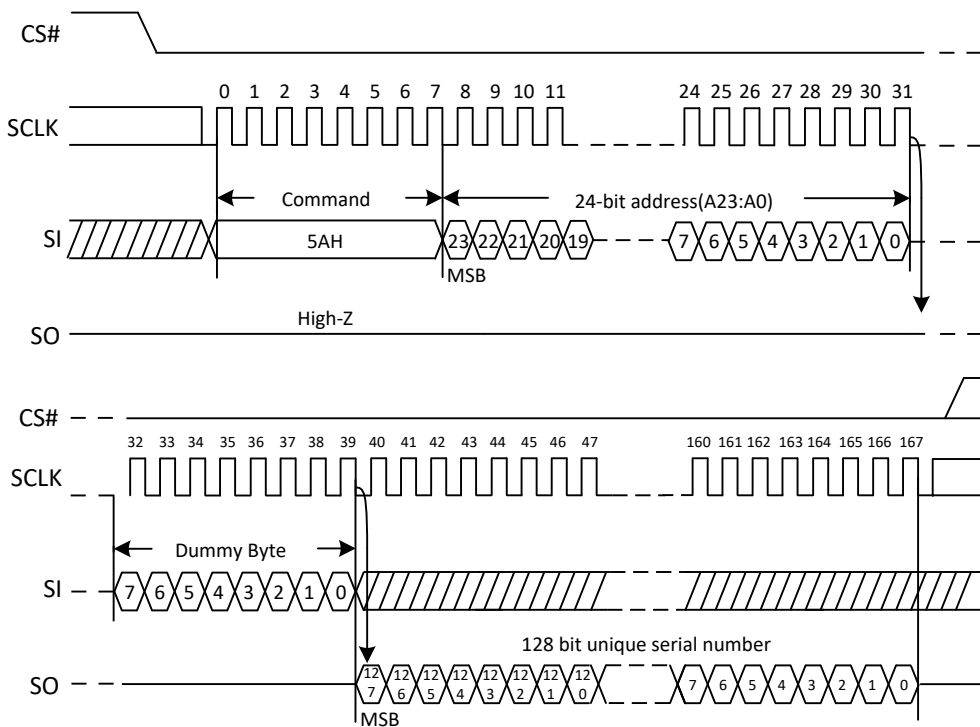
CS#

0 1 2 3 4 5 6 7 8 9 10 11 24 25 26 27 28 29 30 31

SCLK

Command

24-bit address(A23:A0)

SI

5AH

23 22 21 20 19

7 6 5 4 3 2 1 0

MSB

High-Z

SO

CS#

32 33 34 35 36 37 38 39 40 41 42 43 44 45 46 47 160 161 162 163 164 165 166 167

SCLK

Dummy Byte

SI

7 6 5 4 3 2 1 0

128 bit unique serial number

SO

127 126 125 124 123 122 121 120

7 6 5 4 3 2 1 0

MSB